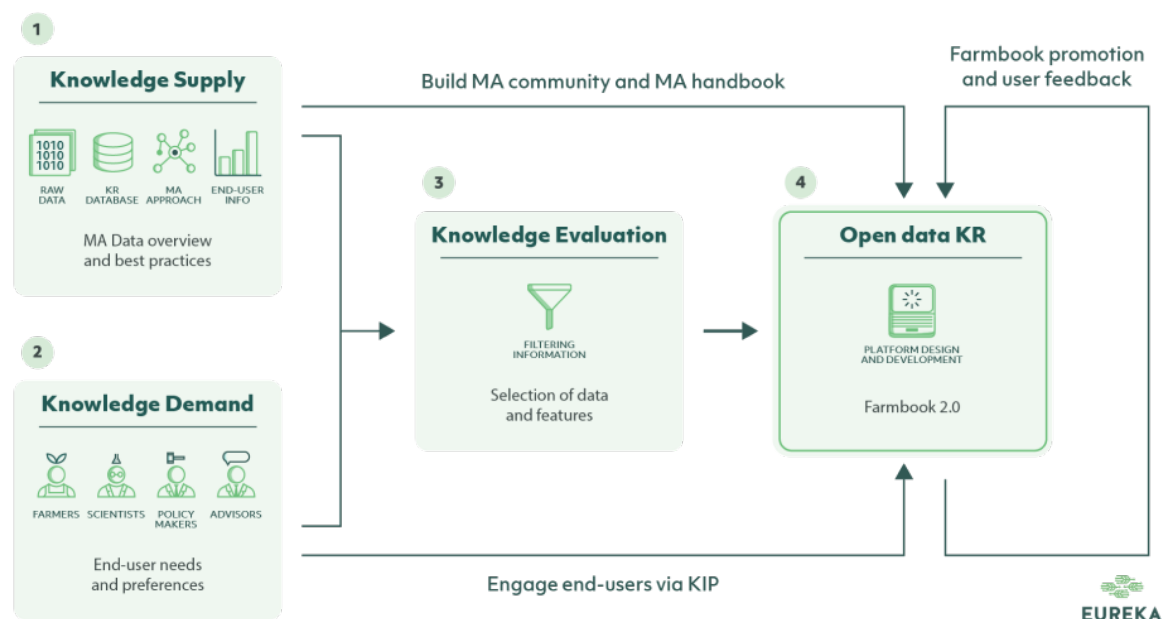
1

Knowledge Supply

1010 1010 1010

RAW DATA

KR DATABASE

MA APPROACH

END-USER INFO

MA Data overview and best practices

Build MA community and MA handbook

Farmbook promotion and user feedback

3

Knowledge Evaluation

FILTERING INFORMATION

Selection of data and features

4

Open data KR

PLATFORM DESIGN AND DEVELOPMENT

Farmbook 2.0

2

Knowledge Demand

FARMERS

SCIENTISTS

POLICY MAKERS

ADVISORS

End-user needs and preferences

Engage end-users via KIP

EUREKA